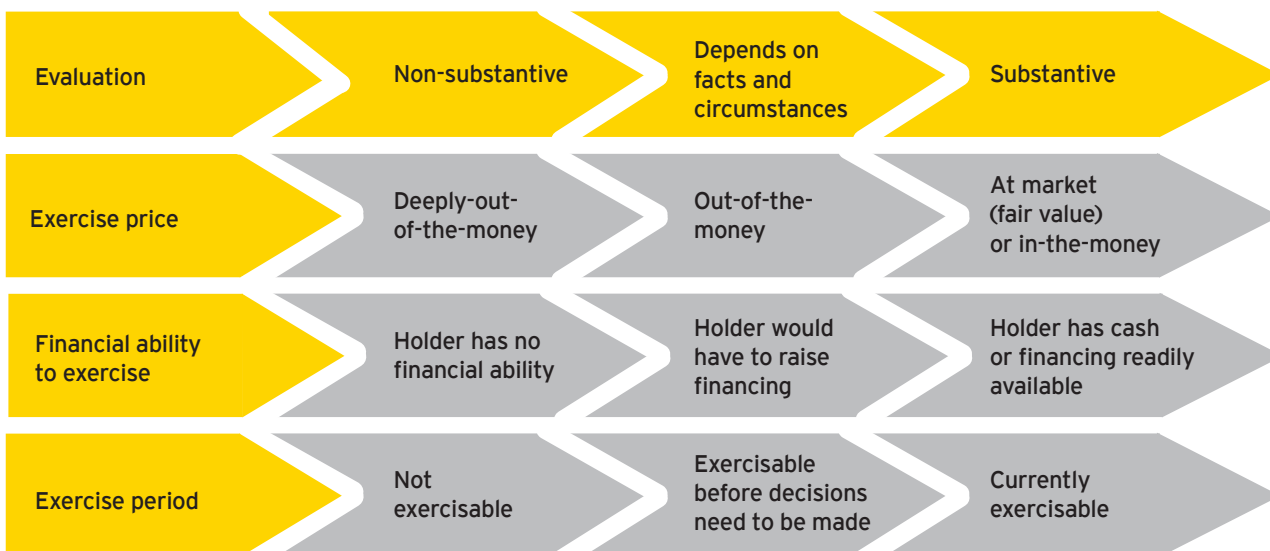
| Evaluation | Non-substantive | Depends on facts and circumstances | Substantive |
|---|---|---|---|
| Exercise price | Deeply-out-of-the-money | Out-of-the-money | At market (fair value) or in-the-money |
| Financial ability to exercise | Holder has no financial ability | Holder would have to raise financing | Holder has cash or financing readily available |
| Exercise period | Not exercisable | Exercisable before decisions need to be made | Currently exercisable |